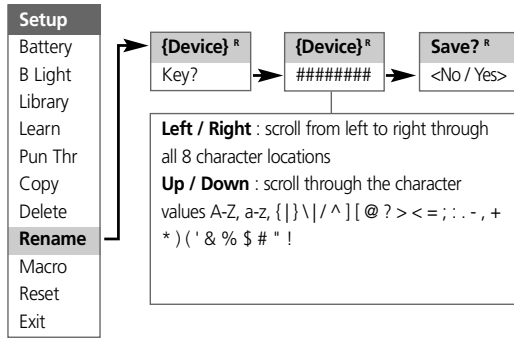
Setup
Battery
B Light
Library
Learn
Pun Thr
Copy
Delete
Rename
Macro
Reset
Exit

{Device} $^R$
Key?

{Device} $^R$
########

Save? $^R$
<No / Yes>

**Left / Right** : scroll from left to right through all 8 character locations
**Up / Down** : scroll through the character values A-Z, a-z, { | } \ | / ^ ] [ @ ? > < = ; : . - , + * ) ( ' & % $ # " !